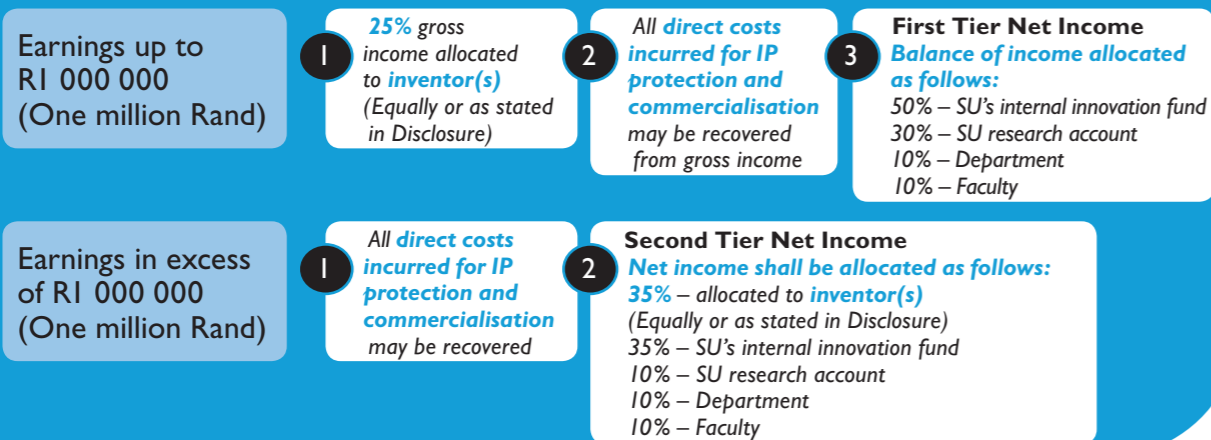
Earnings up to R1 000 000 (One million Rand)

1

25% gross income allocated to inventor(s) (Equally or as stated in Disclosure)

2

All direct costs incurred for IP protection and commercialisation may be recovered from gross income

3

First Tier Net Income
Balance of income allocated as follows:
50% – SU's internal innovation fund
30% – SU research account
10% – Department
10% – Faculty

Earnings in excess of R1 000 000 (One million Rand)

1

All direct costs incurred for IP protection and commercialisation may be recovered

2

Second Tier Net Income
Net income shall be allocated as follows:
35% – allocated to inventor(s)
(Equally or as stated in Disclosure)
35% – SU's internal innovation fund
10% – SU research account
10% – Department
10% – Faculty